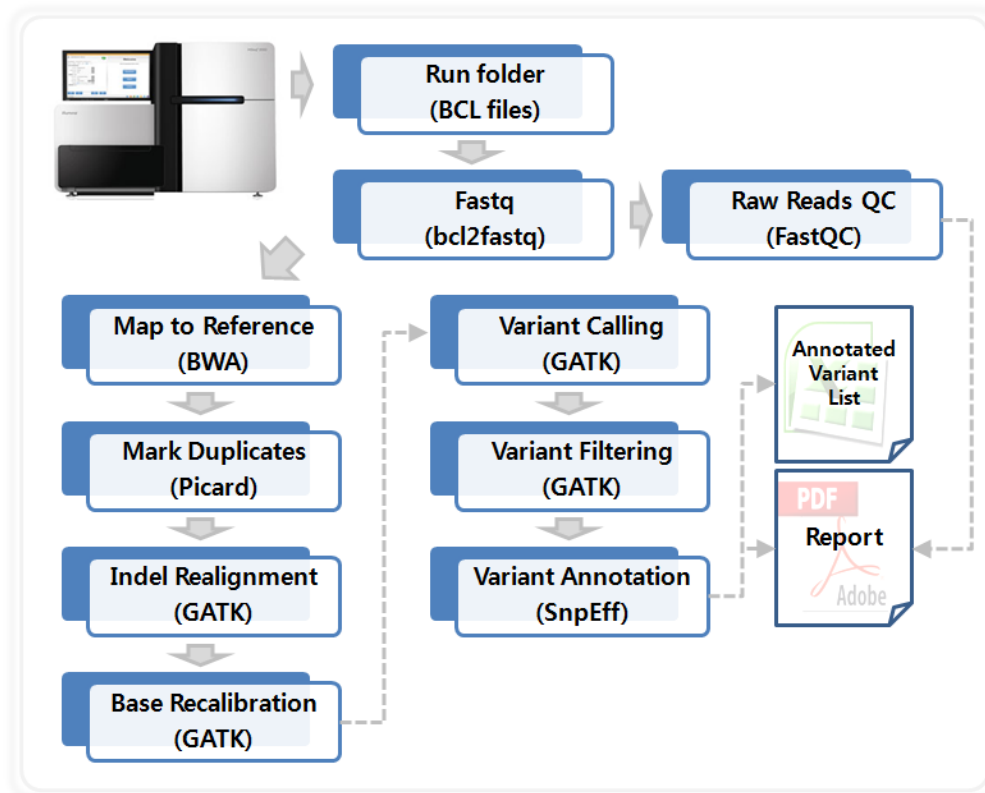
Run folder
(BCL files)

Fastq
(bcl2fastq)

Raw Reads QC
(FastQC)

Map to Reference
(BWA)

Mark Duplicates
(Picard)

Indel Realignment
(GATK)

Base Recalibration
(GATK)

Variant Calling
(GATK)

Variant Filtering
(GATK)

Variant Annotation
(SnpEff)

Annotated Variant List

PDF
Report
Adobe